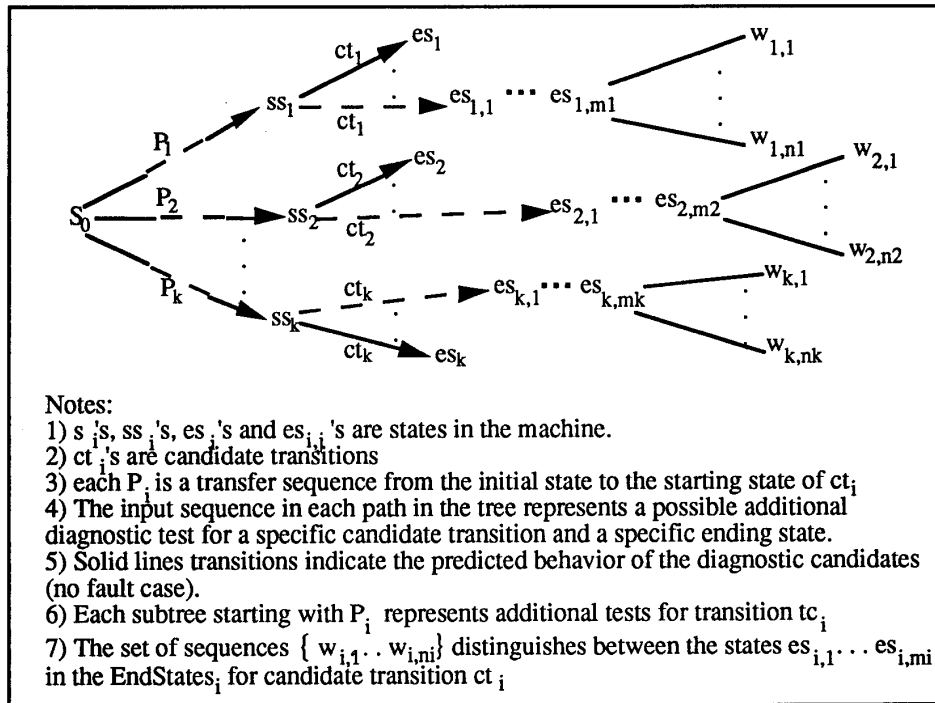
$ct_1$ $es_1$ $w_{1,1}$
$P_1$ $ss_1$ $ct_1$ $es_{1,1}$ ⋯ $es_{1,m1}$ $w_{1,n1}$
$ct_2$ $es_2$ $w_{2,1}$
$S_0$ $P_2$ $ss_2$ $ct_2$ $es_{2,1}$ ⋯ $es_{2,m2}$ $w_{2,n2}$
$P_k$ $ss_k$ $ct_k$ $es_{k,1}$ ⋯ $es_{k,mk}$ $w_{k,1}$
$ct_k$ $es_k$ $w_{k,nk}$

Notes:
1) $s_i$'s, $ss_i$'s, $es_i$'s and $es_{i,j}$'s are states in the machine.
2) $ct_i$'s are candidate transitions
3) each $P_i$ is a transfer sequence from the initial state to the starting state of $ct_i$
4) The input sequence in each path in the tree represents a possible additional diagnostic test for a specific candidate transition and a specific ending state.
5) Solid lines transitions indicate the predicted behavior of the diagnostic candidates (no fault case).
6) Each subtree starting with $P_i$ represents additional tests for transition $tc_i$
7) The set of sequences $\{ w_{i,1} .. w_{i,ni}\}$ distinguishes between the states $es_{i,1} \ldots es_{i,mi}$ in the EndStates$_i$ for candidate transition $ct_i$